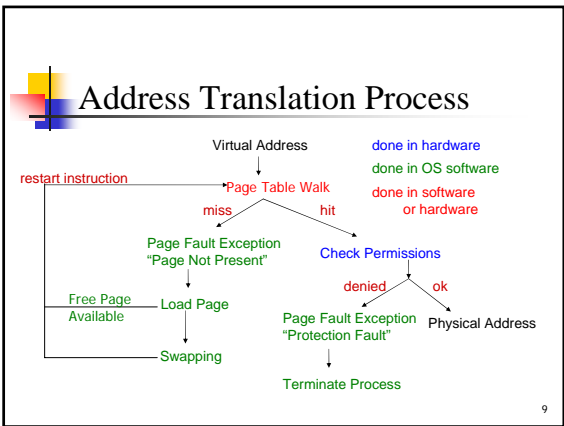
Address Translation Process

Virtual Address

done in hardware

done in OS software

done in software or hardware

restart instruction

Page Table Walk

miss

hit

Page Fault Exception "Page Not Present"

Check Permissions

denied

ok

Free Page Available

Load Page

Page Fault Exception "Protection Fault"

Physical Address

Swapping

Terminate Process

9